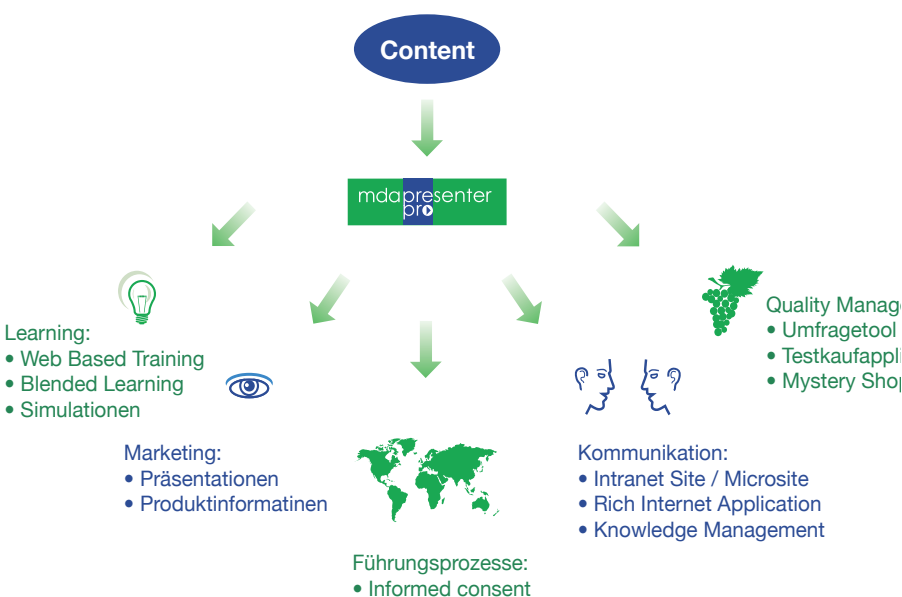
Content

mdapresenter pro

Learning:
• Web Based Training
• Blended Learning
• Simulationen

Quality Manag
• Umfragetool
• Testkaufappli
• Mystery Shop

Marketing:
• Präsentationen
• Produktinformatinen

Kommunikation:
• Intranet Site / Microsite
• Rich Internet Application
• Knowledge Management

Führungsprozesse:
• Informed consent